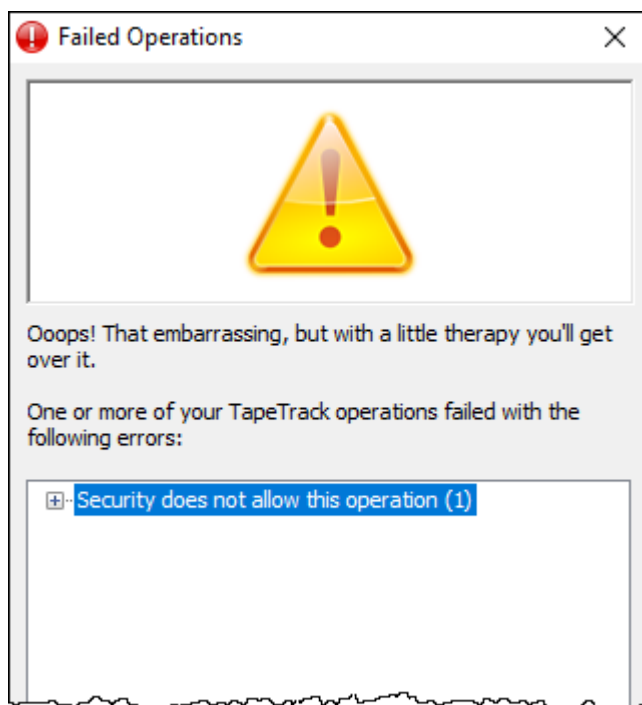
Failed Operations

Ooops! That embarrassing, but with a little therapy you'll get over it.

One or more of your TapeTrack operations failed with the following errors:

Security does not allow this operation (1)